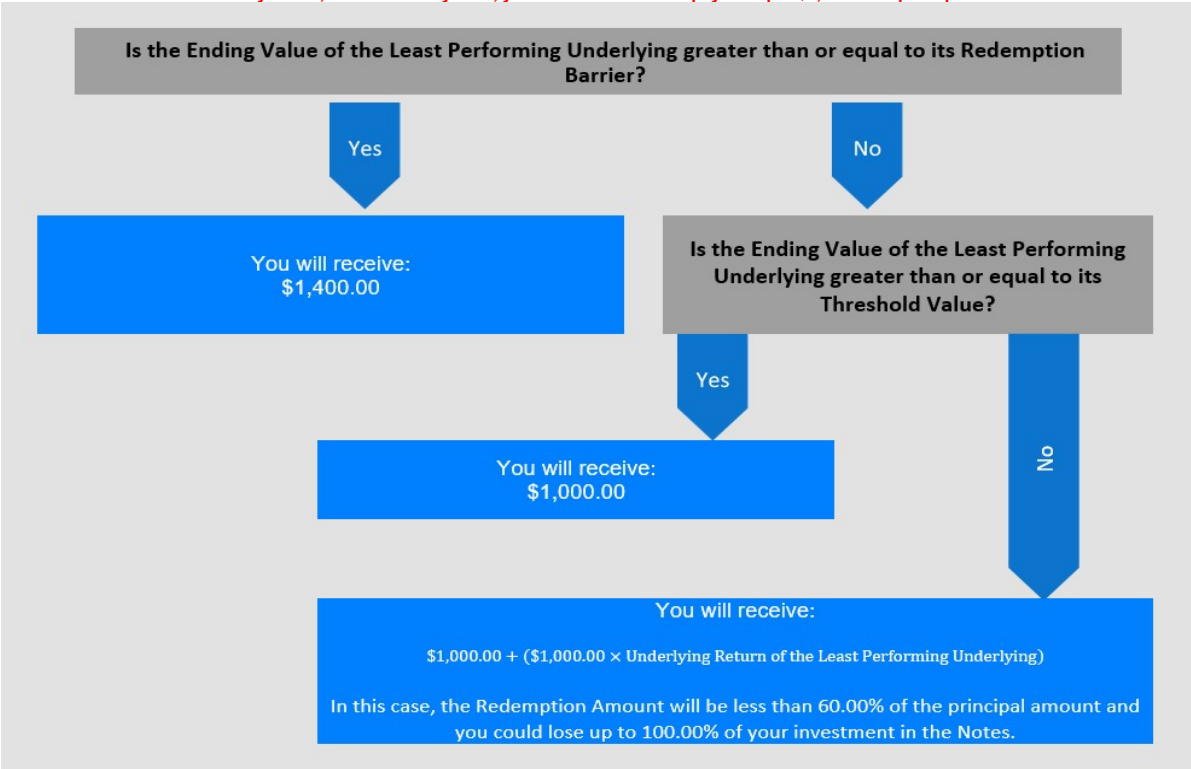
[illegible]

Is the Ending Value of the Least Performing Underlying greater than or equal to its Redemption Barrier?

Yes

No

You will receive:
\$1,400.00

Is the Ending Value of the Least Performing Underlying greater than or equal to its Threshold Value?

Yes

You will receive:
\$1,000.00

No

You will receive:

\$1,000.00 + (\$1,000.00 × Underlying Return of the Least Performing Underlying)

In this case, the Redemption Amount will be less than 60.00% of the principal amount and you could lose up to 100.00% of your investment in the Notes.